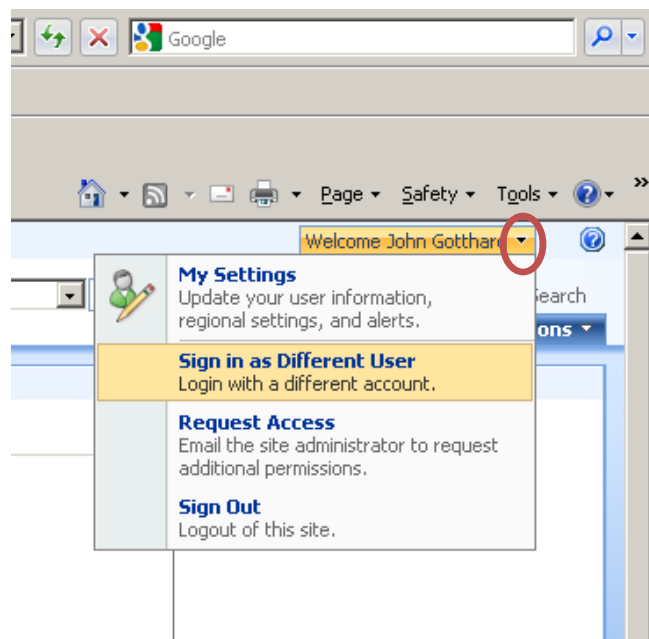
Google

Page ▾ Safety ▾ Tools ▾

Welcome John Gotthard ▾

My Settings
Update your user information, regional settings, and alerts.

Sign in as Different User
Login with a different account.

Request Access
Email the site administrator to request additional permissions.

Sign Out
Logout of this site.

Search
ons ▾